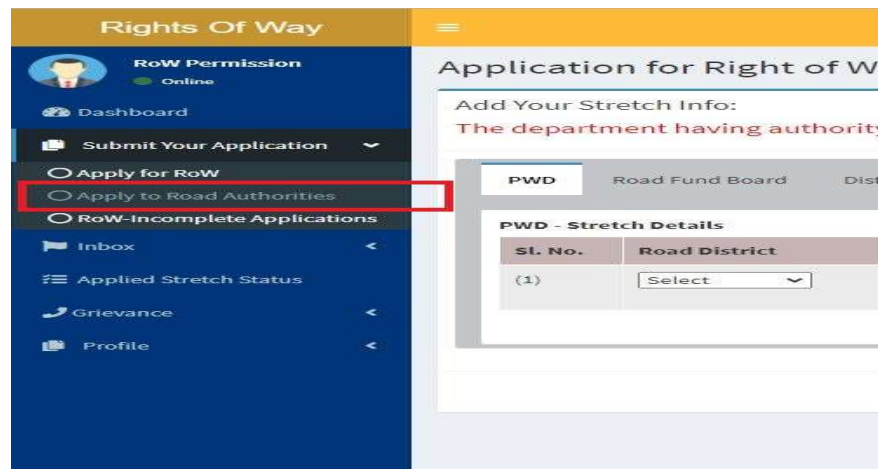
Rights Of Way

RoW Permission
Online

Dashboard

Submit Your Application

Apply for RoW

Apply to Road Authorities

RoW-Incomplete Applications

Inbox

Applied Stretch Status

Grievance

Profile

Application for Right of W

Add Your Stretch Info:

The department having authority

PWD | Road Fund Board | Dist

PWD - Stretch Details

| Sl. No. | Road District |
|---|---|
| (1) | Select |